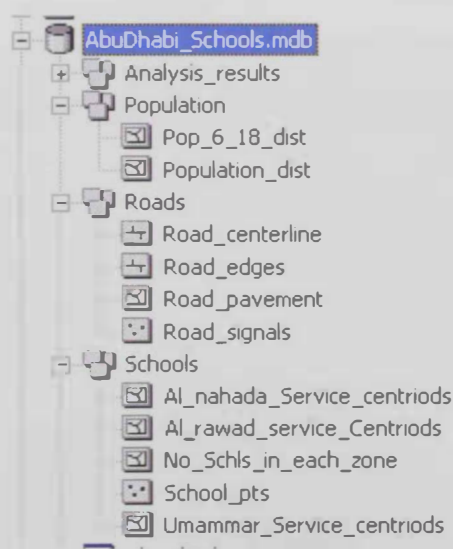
AbuDhabi_Schools.mdb
Analysis_results
Population
Pop_6_18_dist
Population_dist
Roads
Road_centerline
Road_edges
Road_pavement
Road_signals
Schools
Al_nahada_Service_centriods
Al_rawad_service_Centriods
No_Schls_in_each_zone
School_pts
Umammar_Service_centriods